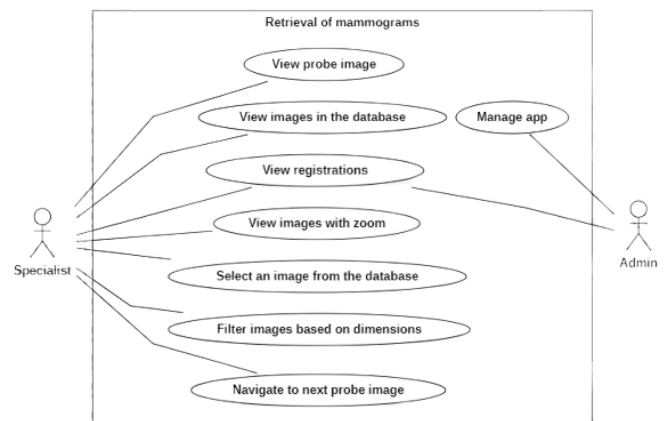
Retrieval of mammograms

View probe image

View images in the database

Manage app

View registrations

View images with zoom

Select an image from the database

Filter images based on dimensions

Navigate to next probe image

Specialist

Admin